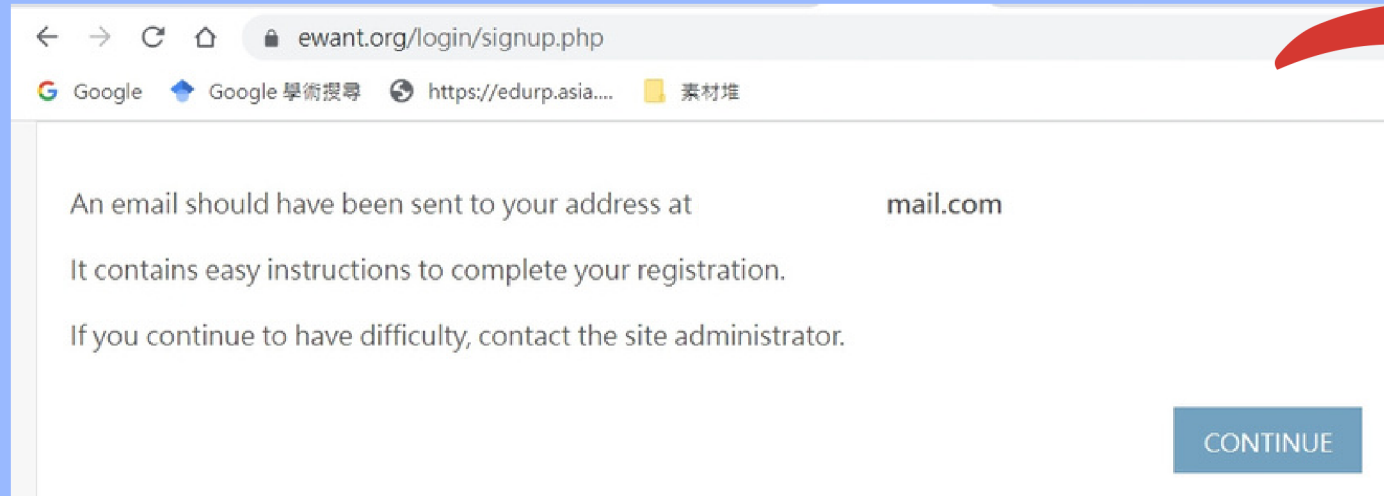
ewant.org/login/signup.php

Google Google 學術搜尋 https://edurp.asia.... 素材堆

An email should have been sent to your address at mail.com

It contains easy instructions to complete your registration.

If you continue to have difficulty, contact the site administrator.

CONTINUE